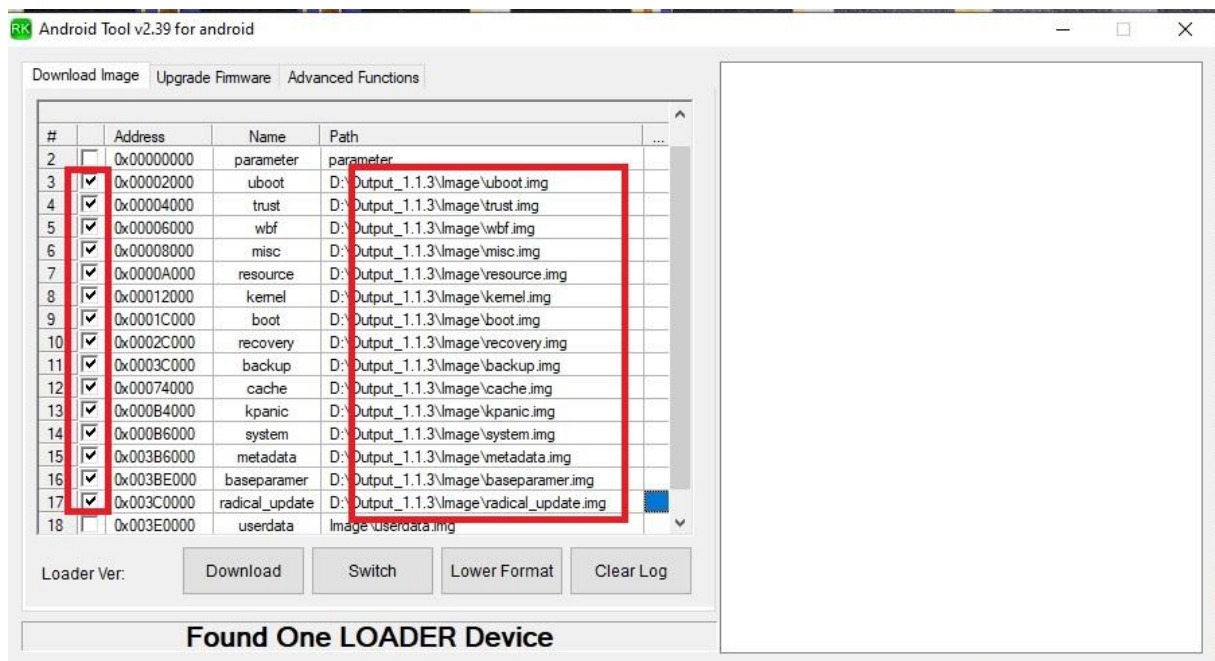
RK Android Tool v2.39 for android

Download Image | Upgrade Firmware | Advanced Functions

| # | | Address | Name | Path | ... |
|---|---|---|---|---|---|
| 2 | | 0x00000000 | parameter | parameter | |
| 3 | ☑ | 0x00002000 | uboot | D:\Output_1.1.3\Image\uboot.img | |
| 4 | ☑ | 0x00004000 | trust | D:\Output_1.1.3\Image\trust.img | |
| 5 | ☑ | 0x00006000 | wbf | D:\Output_1.1.3\Image\wbf.img | |
| 6 | ☑ | 0x00008000 | misc | D:\Output_1.1.3\Image\misc.img | |
| 7 | ☑ | 0x0000A000 | resource | D:\Output_1.1.3\Image\resource.img | |
| 8 | ☑ | 0x00012000 | kernel | D:\Output_1.1.3\Image\kernel.img | |
| 9 | ☑ | 0x0001C000 | boot | D:\Output_1.1.3\Image\boot.img | |
| 10 | ☑ | 0x0002C000 | recovery | D:\Output_1.1.3\Image\recovery.img | |
| 11 | ☑ | 0x0003C000 | backup | D:\Output_1.1.3\Image\backup.img | |
| 12 | ☑ | 0x00074000 | cache | D:\Output_1.1.3\Image\cache.img | |
| 13 | ☑ | 0x000B4000 | kpanic | D:\Output_1.1.3\Image\kpanic.img | |
| 14 | ☑ | 0x000B6000 | system | D:\Output_1.1.3\Image\system.img | |
| 15 | ☑ | 0x003B6000 | metadata | D:\Output_1.1.3\Image\metadata.img | |
| 16 | ☑ | 0x003BE000 | baseparamer | D:\Output_1.1.3\Image\baseparamer.img | |
| 17 | ☑ | 0x003C0000 | radical_update | D:\Output_1.1.3\Image\radical_update.img | |
| 18 | | 0x003E0000 | userdata | Image\userdata.img | |

Loader Ver:

Download | Switch | Lower Format | Clear Log

Found One LOADER Device